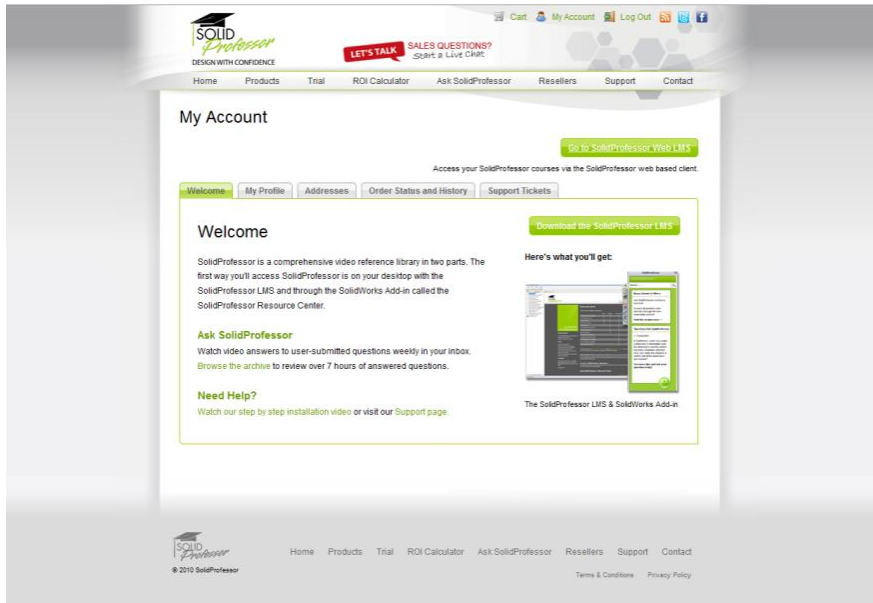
SOLID Professor
DESIGN WITH CONFIDENCE

LET'S TALK SALES QUESTIONS? Start a Live Chat

Cart My Account Log Out

Home Products Trial ROI Calculator Ask SolidProfessor Resellers Support Contact

My Account

Go to SolidProfessor Web LMS

Access your SolidProfessor courses via the SolidProfessor web based client.

Welcome My Profile Addresses Order Status and History Support Tickets

Welcome

Download the SolidProfessor LMS

SolidProfessor is a comprehensive video reference library in two parts. The first way you'll access SolidProfessor is on your desktop with the SolidProfessor LMS and through the SolidWorks Add-in called the SolidProfessor Resource Center.

Here's what you'll get:

Ask SolidProfessor
Watch video answers to user-submitted questions weekly in your inbox. Browse the archive to review over 7 hours of answered questions.

Need Help?
Watch our step by step installation video or visit our Support page.

The SolidProfessor LMS & SolidWorks Add-in

SOLID Professor
Home Products Trial ROI Calculator Ask SolidProfessor Resellers Support Contact
© 2010 SolidProfessor
Terms & Conditions Privacy Policy